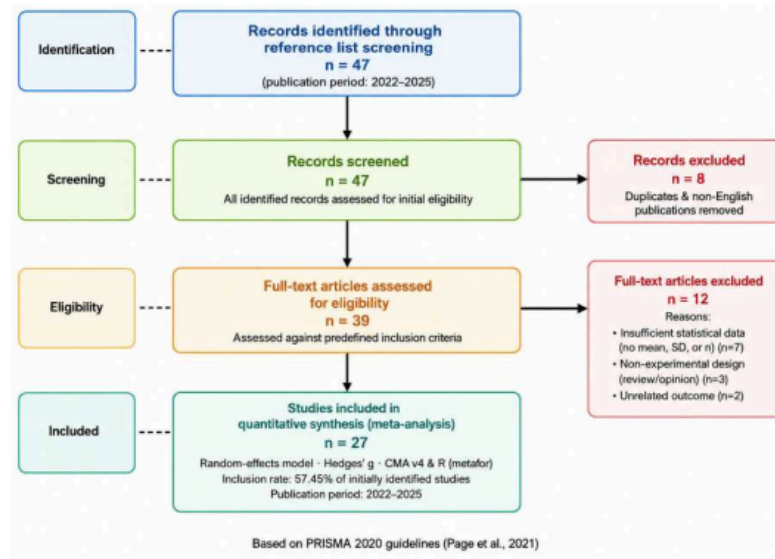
Identification

Records identified through reference list screening
n = 47
(publication period: 2022–2025)

Screening

Records screened
n = 47
All identified records assessed for initial eligibility

Records excluded
n = 8
Duplicates & non-English publications removed

Eligibility

Full-text articles assessed for eligibility
n = 39
Assessed against predefined inclusion criteria

Full-text articles excluded
n = 12
Reasons:
• Insufficient statistical data (no mean, SD, or n) (n=7)
• Non-experimental design (review/opinion) (n=3)
• Unrelated outcome (n=2)

Included

Studies included in quantitative synthesis (meta-analysis)
n = 27
Random-effects model · Hedges' g · CMA v4 & R (metafor)
Inclusion rate: 57.45% of initially identified studies
Publication period: 2022–2025

Based on PRISMA 2020 guidelines (Page et al., 2021)